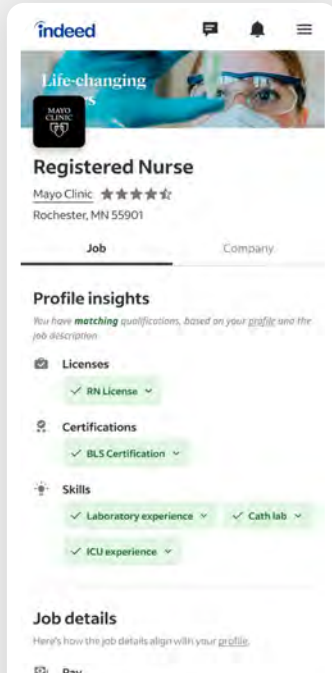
indeed

Life-changing
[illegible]s

MAYO CLINIC

Registered Nurse

Mayo Clinic ★★★★☆

Rochester, MN 55901

Job

Company

Profile insights

You have matching qualifications, based on your profile and the job description

Licenses

✓ RN License ˅

Certifications

✓ BLS Certification ˅

Skills

✓ Laboratory experience ˅

✓ Cath lab ˅

✓ ICU experience ˅

Job details

Here's how the job details align with your profile.

Pay